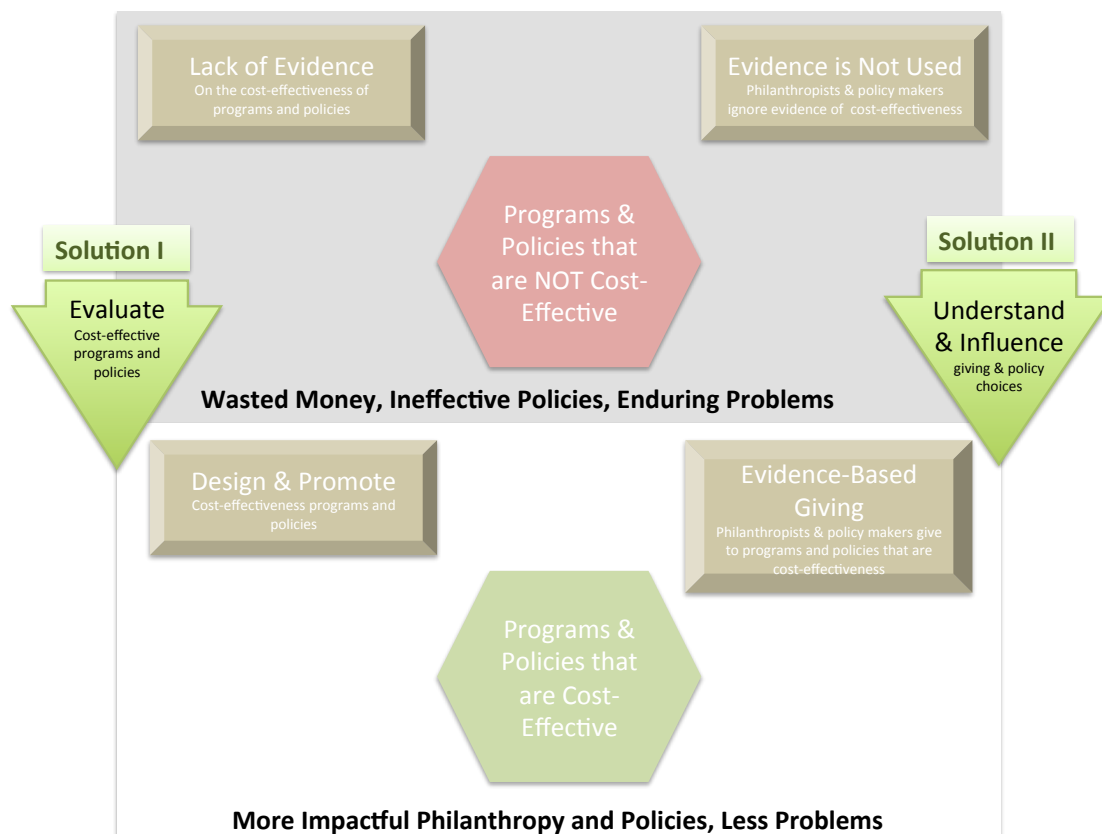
Lack of Evidence
On the cost-effectiveness of programs and policies

Evidence is Not Used
Philanthropists & policy makers ignore evidence of cost-effectiveness

Solution I

Evaluate
Cost-effective programs and policies

Programs & Policies that are NOT Cost-Effective

Solution II

Understand & Influence
giving & policy choices

Wasted Money, Ineffective Policies, Enduring Problems

Design & Promote
Cost-effectiveness programs and policies

Evidence-Based Giving
Philanthropists & policy makers give to programs and policies that are cost-effectiveness

Programs & Policies that are Cost-Effective

More Impactful Philanthropy and Policies, Less Problems